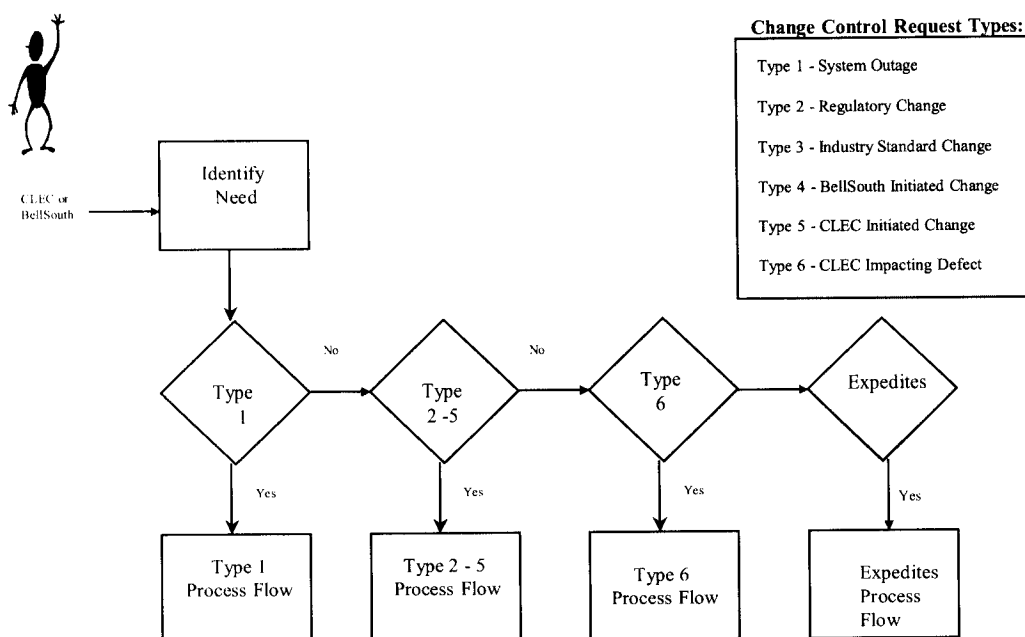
Change Control Request Types:

Type 1 - System Outage

Type 2 - Regulatory Change

Type 3 - Industry Standard Change

Type 4 - BellSouth Initiated Change

Type 5 - CLEC Initiated Change

Type 6 - CLEC Impacting Defect

CLEC or BellSouth

Identify Need

Type 1

No

Type 2 -5

No

Type 6

Expedites

Yes

Yes

Yes

Yes

Type 1 Process Flow

Type 2 - 5 Process Flow

Type 6 Process Flow

Expedites Process Flow